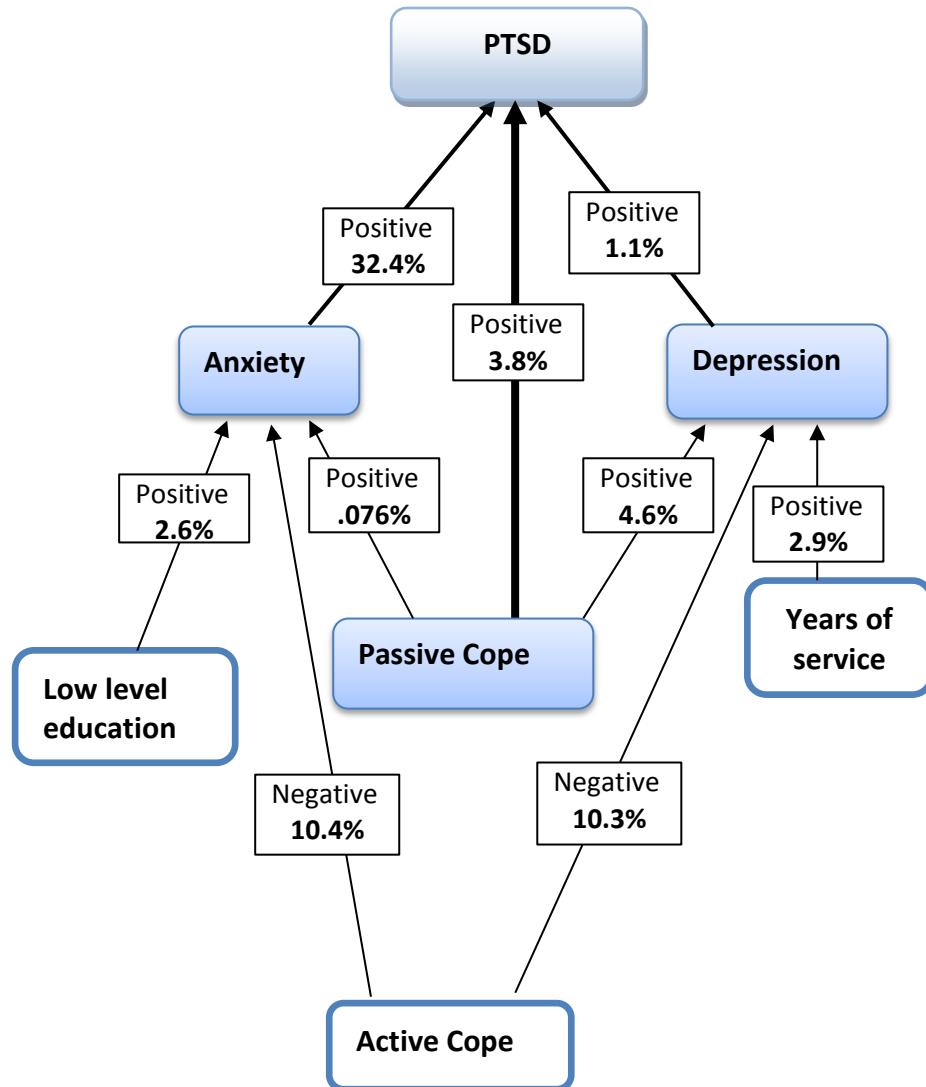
PTSD

Positive
32.4%

Positive
3.8%

Positive
1.1%

Anxiety

Depression

Positive
2.6%

Positive
.076%

Positive
4.6%

Positive
2.9%

Passive Cope

Years of service

Low level education

Negative
10.4%

Negative
10.3%

Active Cope